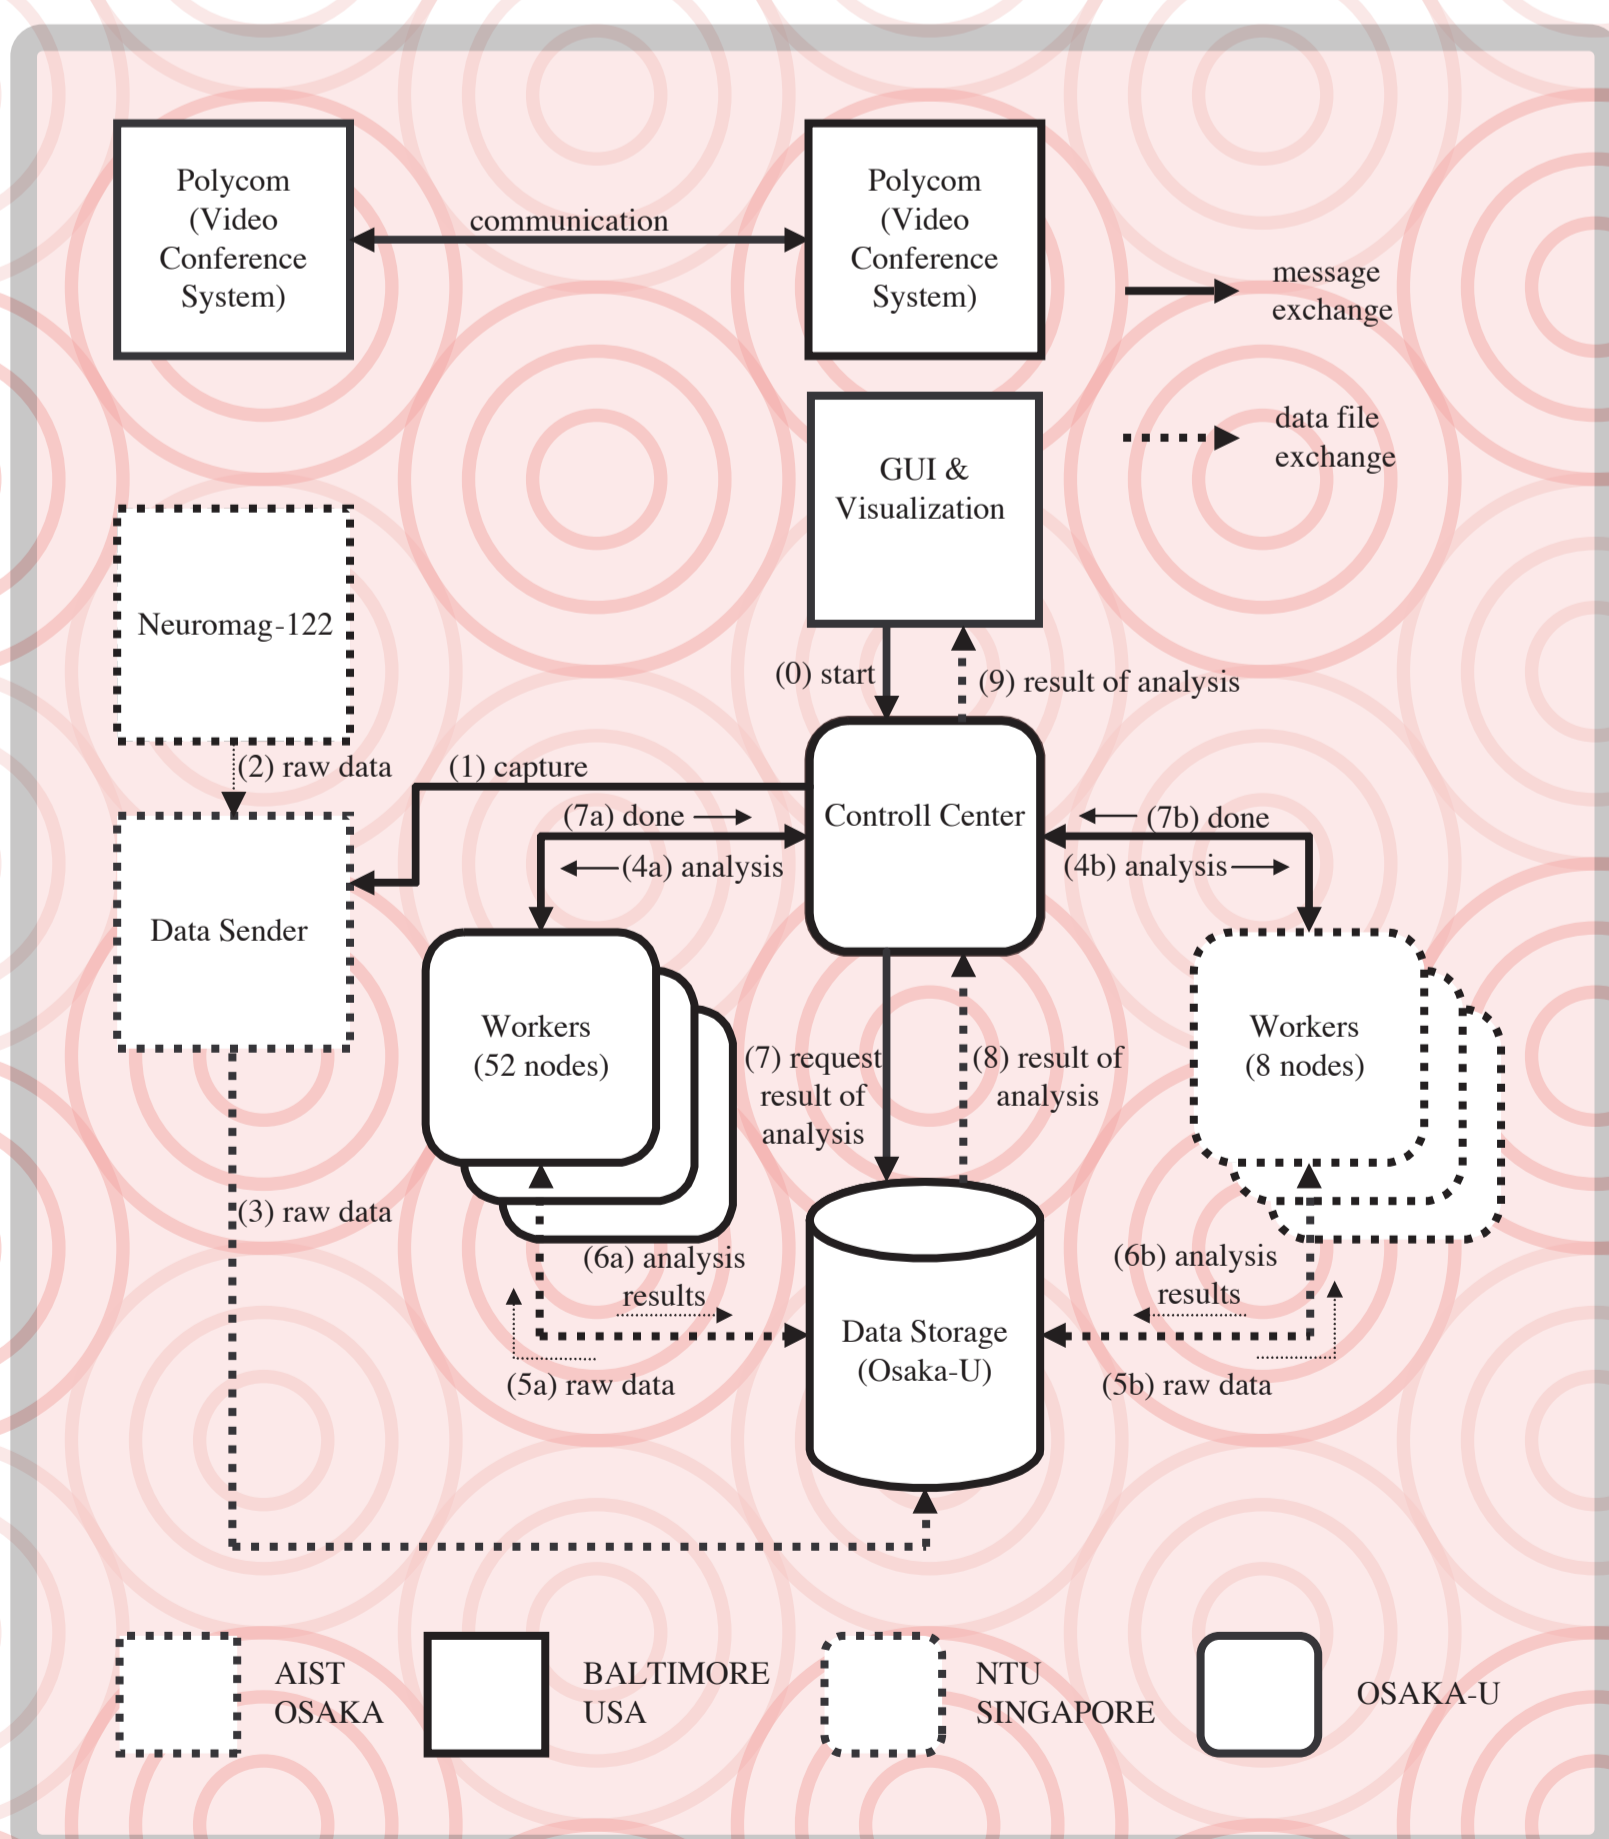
Polycom (Video Conference System)

communication

Polycom (Video Conference System)

message exchange

data file exchange

GUI & Visualization

Neuromag-122

(0) start

(9) result of analysis

(2) raw data

(1) capture

Controll Center

(7a) done

(7b) done

(4a) analysis

(4b) analysis

Data Sender

Workers (52 nodes)

(7) request result of analysis

(8) result of analysis

Workers (8 nodes)

(3) raw data

(6a) analysis results

(6b) analysis results

Data Storage (Osaka-U)

(5a) raw data

(5b) raw data

AIST OSAKA

BALTIMORE USA

NTU SINGAPORE

OSAKA-U